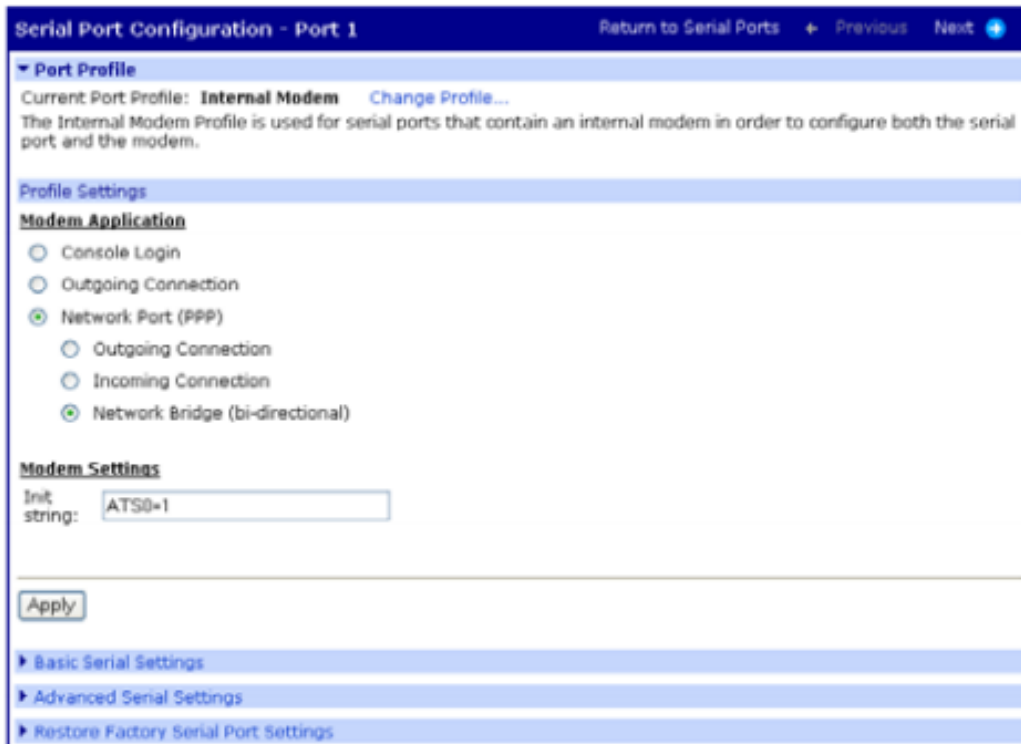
Serial Port Configuration - Port 1

Return to Serial Ports ← Previous Next

▾ Port Profile

Current Port Profile: **Internal Modem** Change Profile...

The Internal Modem Profile is used for serial ports that contain an internal modem in order to configure both the serial port and the modem.

Profile Settings

Modem Application

Console Login

Outgoing Connection

Network Port (PPP)

Outgoing Connection

Incoming Connection

Network Bridge (bi-directional)

Modem Settings

Init string: ATS0=1

Apply

▸ Basic Serial Settings

▸ Advanced Serial Settings

▸ Restore Factory Serial Port Settings